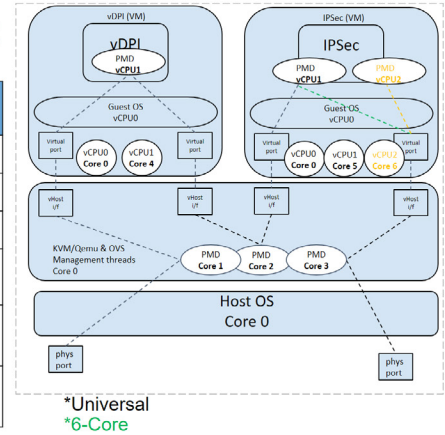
vDPI (VM)

vDPI

PMD
vCPU1

Guest OS
vCPU0

Virtual port

vCPU0
Core 0

vCPU1
Core 4

Virtual port

IPSec (VM)

IPSec

PMD
vCPU1

PMD
vCPU2

Guest OS
vCPU0

Virtual port

vCPU0
Core 0

vCPU1
Core 5

vCPU2
Core 6

Virtual port

vHost i/f

vHost i/f

vHost i/f

vHost i/f

KVM/Qemu & OVS
Management threads
Core 0

PMD
Core 1

PMD
Core 2

PMD
Core 3

Host OS
Core 0

phys port

phys port

*Universal
*6-Core